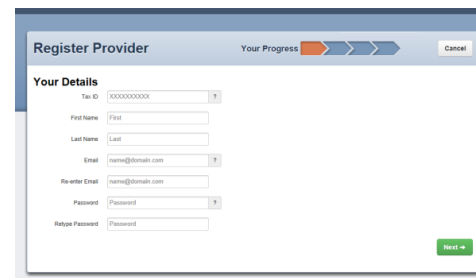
Register Provider

Your Progress

Cancel

Your Details

Tax ID XXXXXXXXXX ?

First Name First

Last Name Last

Email name@domain.com ?

Re-enter Email name@domain.com

Password Password ?

Retype Password Password

Next →